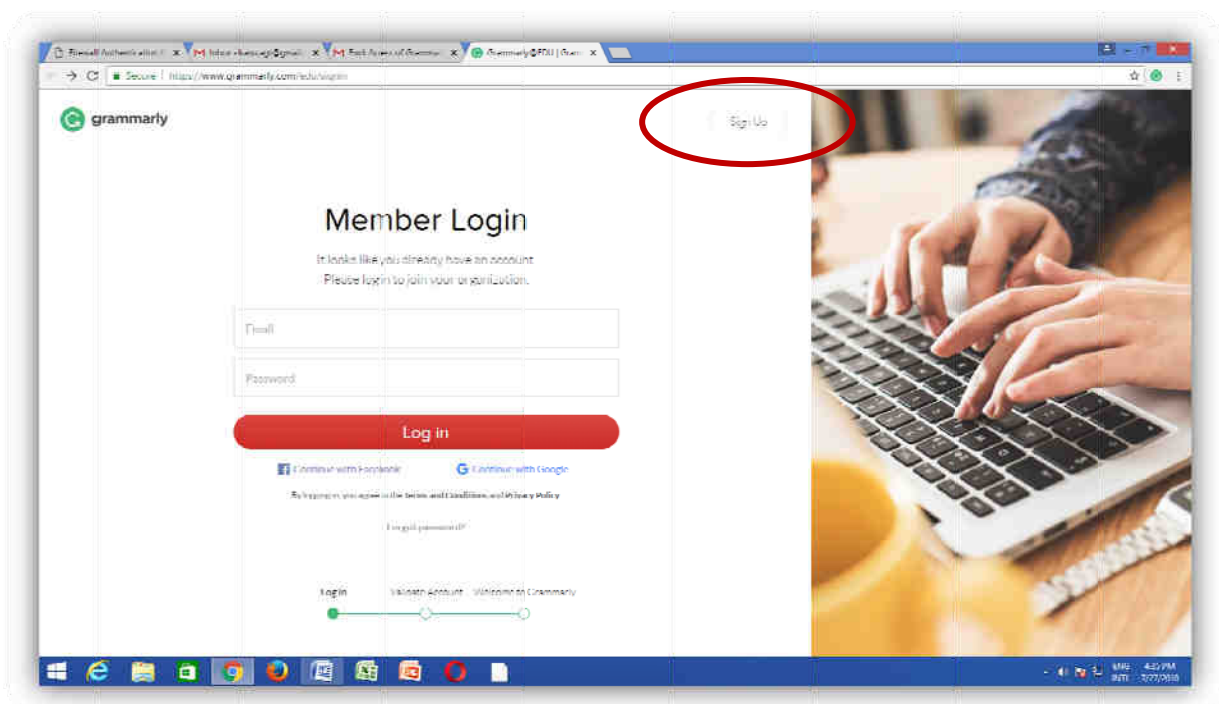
Firewall Authentication | × Inbox - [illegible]@gmail × Bad Actors of Grammar × Grammarly@EDU | Gram ×

Secure | https://www.grammarly.com/edu/signin

grammarly

Sign Up

Member Login

It looks like you already have an account. Please login to join your organization.

Email

Password

Log in

Continue with Facebook

Continue with Google

By logging in, you agree to the Terms and Conditions and Privacy Policy

Forgot password?

Login

Validate Account

Welcome to Grammarly

ENG INTL 4:25 PM 7/27/2018